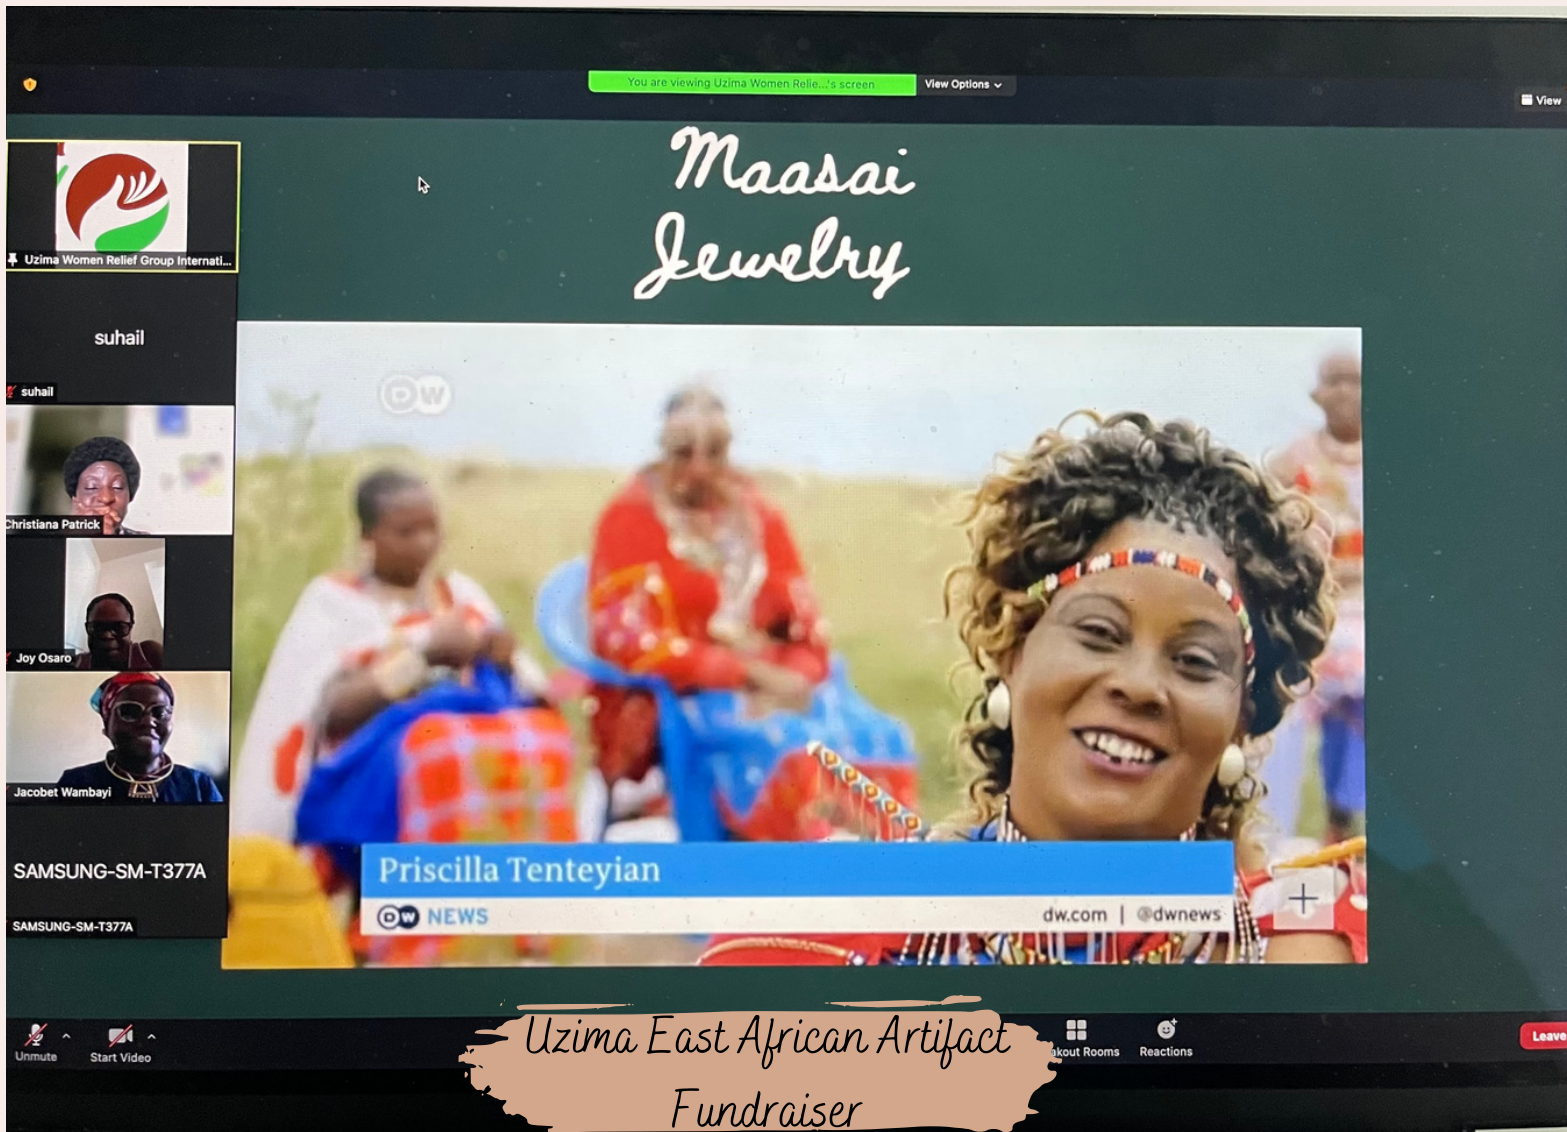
You are viewing Uzima Women Relie...'s screen
View Options
View

Uzima Women Relief Group Internati...

suhail
suhail

Christiana Patrick

Joy Osaro

Jacobet Wambayi

SAMSUNG-SM-T377A
SAMSUNG-SM-T377A

Maasai Jewelry

DW

Priscilla Tenteyian
DW NEWS dw.com | @dwnews

Unmute
Start Video
akout Rooms
Reactions
Leave

Uzima East African Artifact Fundraiser